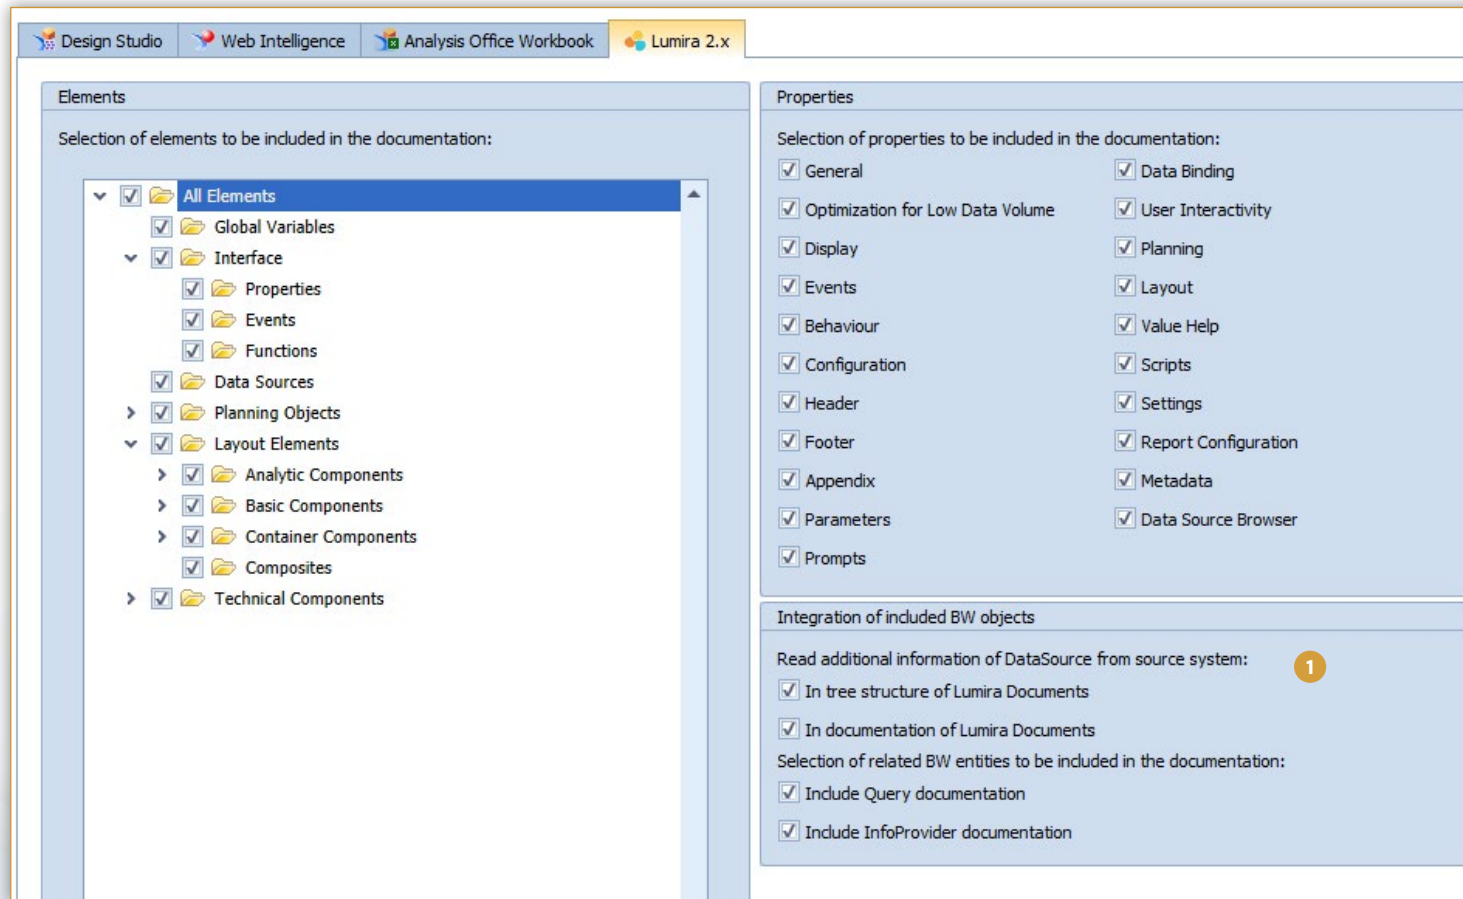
Design Studio | Web Intelligence | Analysis Office Workbook | Lumira 2.x

Elements

Selection of elements to be included in the documentation:

All Elements
Global Variables
Interface
Properties
Events
Functions
Data Sources
Planning Objects
Layout Elements
Analytic Components
Basic Components
Container Components
Composites
Technical Components

Properties

Selection of properties to be included in the documentation:

General
Optimization for Low Data Volume
Display
Events
Behaviour
Configuration
Header
Footer
Appendix
Parameters
Prompts

Data Binding
User Interactivity
Planning
Layout
Value Help
Scripts
Settings
Report Configuration
Metadata
Data Source Browser

Integration of included BW objects

Read additional information of DataSource from source system:

1

In tree structure of Lumira Documents
In documentation of Lumira Documents

Selection of related BW entities to be included in the documentation:

Include Query documentation
Include InfoProvider documentation